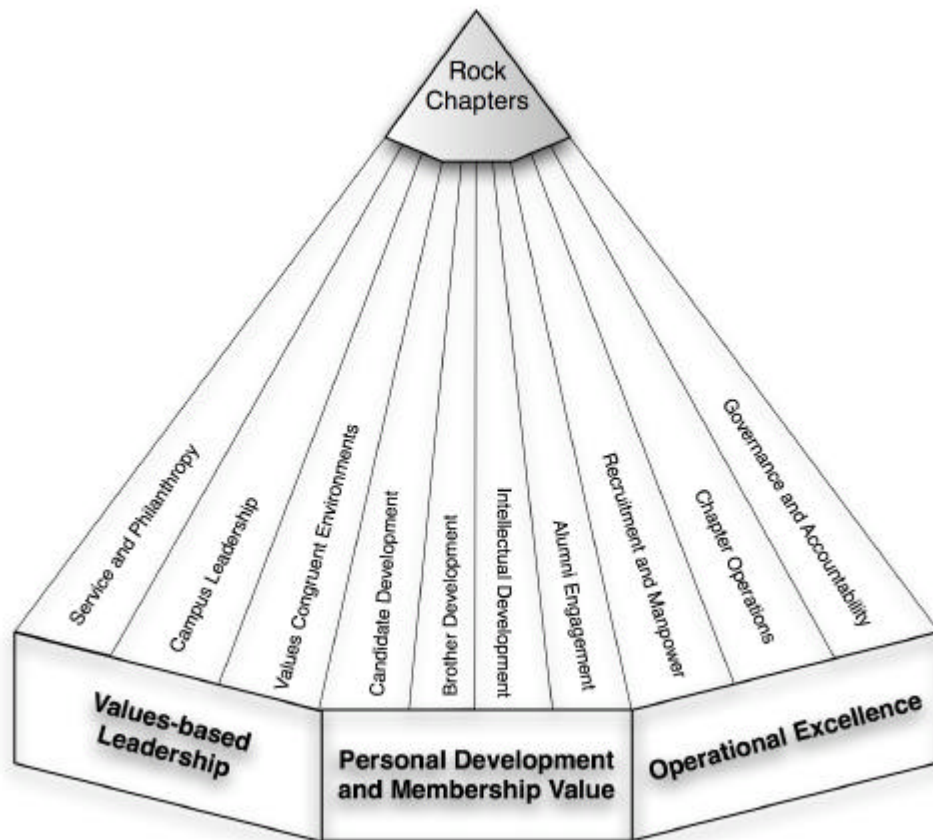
Rock Chapters

Service and Philanthropy

Campus Leadership

Values Congruent Environments

Candidate Development

Brother Development

Intellectual Development

Alumni Engagement

Recruitment and Manpower

Chapter Operations

Governance and Accountability

Values-based Leadership

Personal Development and Membership Value

Operational Excellence